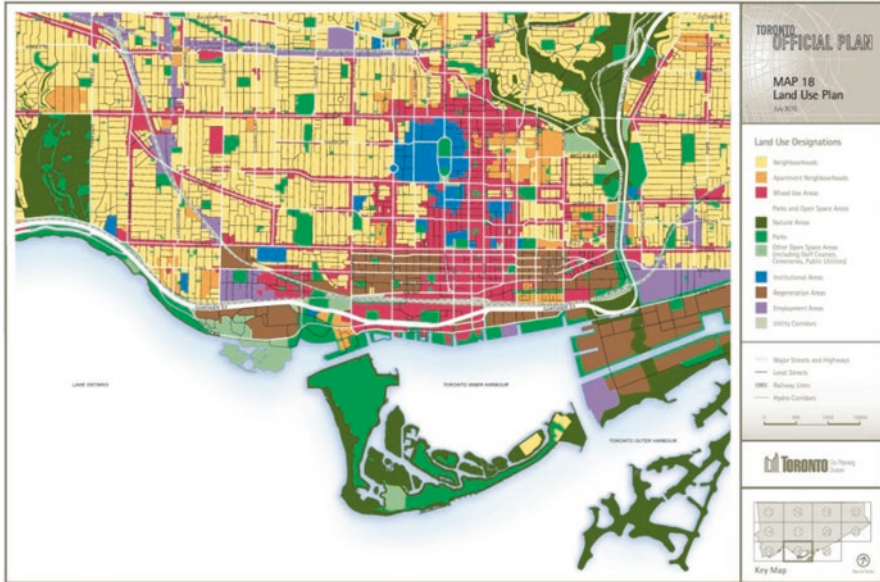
TORONTO OFFICIAL PLAN

MAP 18
Land Use Plan
July 2015

Land Use Designations

Neighbourhoods
Apartment Neighbourhoods
Mixed Use Areas
Parks and Open Space Areas
Natural Areas
Parks
Other Open Space Areas (Including Golf Courses, Cemeteries, Public Utilities)
Institutional Areas
Regeneration Areas
Employment Areas
Utility Corridors

Major Streets and Highways
Local Streets
Railway Lines
Hydro Corridors

LAKE ONTARIO
TORONTO INNER HARBOUR
TORONTO OUTER HARBOUR

TORONTO City Planning Division

Key Map